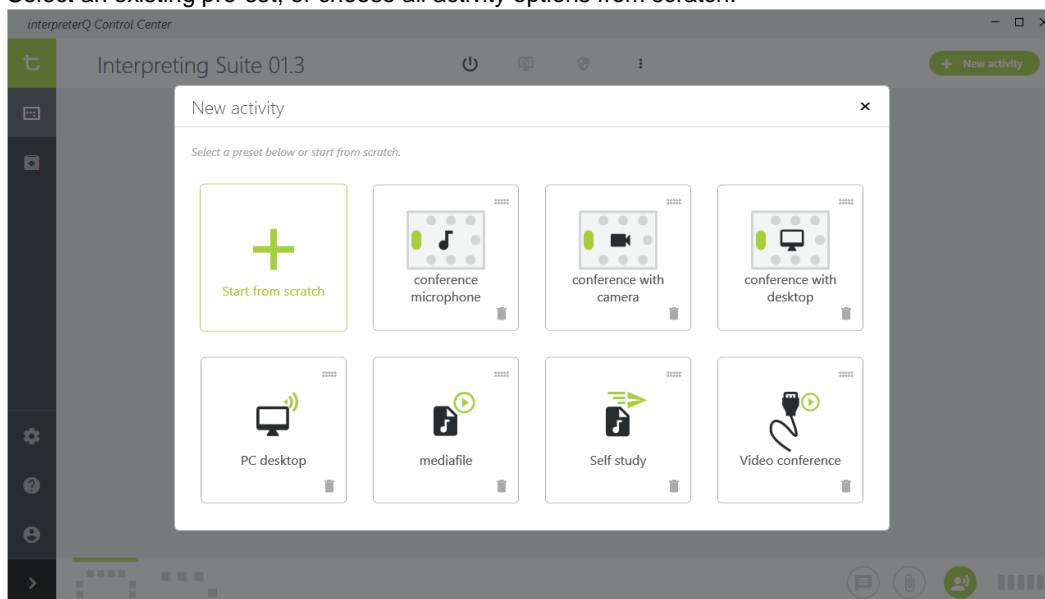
Select an existing pre-set, or choose all activity options from scratch.

interpreterQ Control Center

Interpreting Suite 01.3

+ New activity

New activity

Select a preset below or start from scratch.

Start from scratch

conference microphone

conference with camera

conference with desktop

PC desktop

mediafile

Self study

Video conference